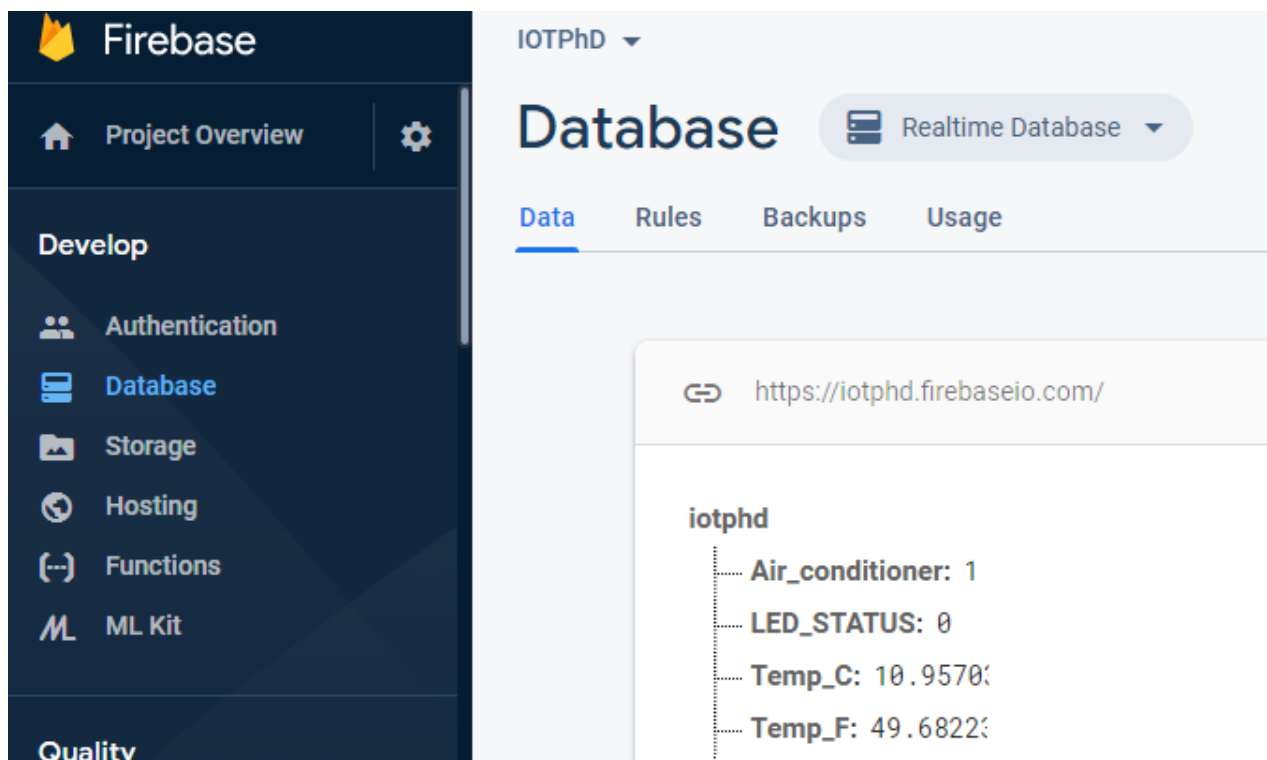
Firebase

Project Overview

Develop

Authentication

Database

Storage

Hosting

Functions

ML Kit

Quality

IOTPhD

Database

Realtime Database

Data

Rules

Backups

Usage

https://iotphd.firebaseio.com/

iotphd

Air_conditioner: 1

LED_STATUS: 0

Temp_C: 10.9570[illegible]

Temp_F: 49.6822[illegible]